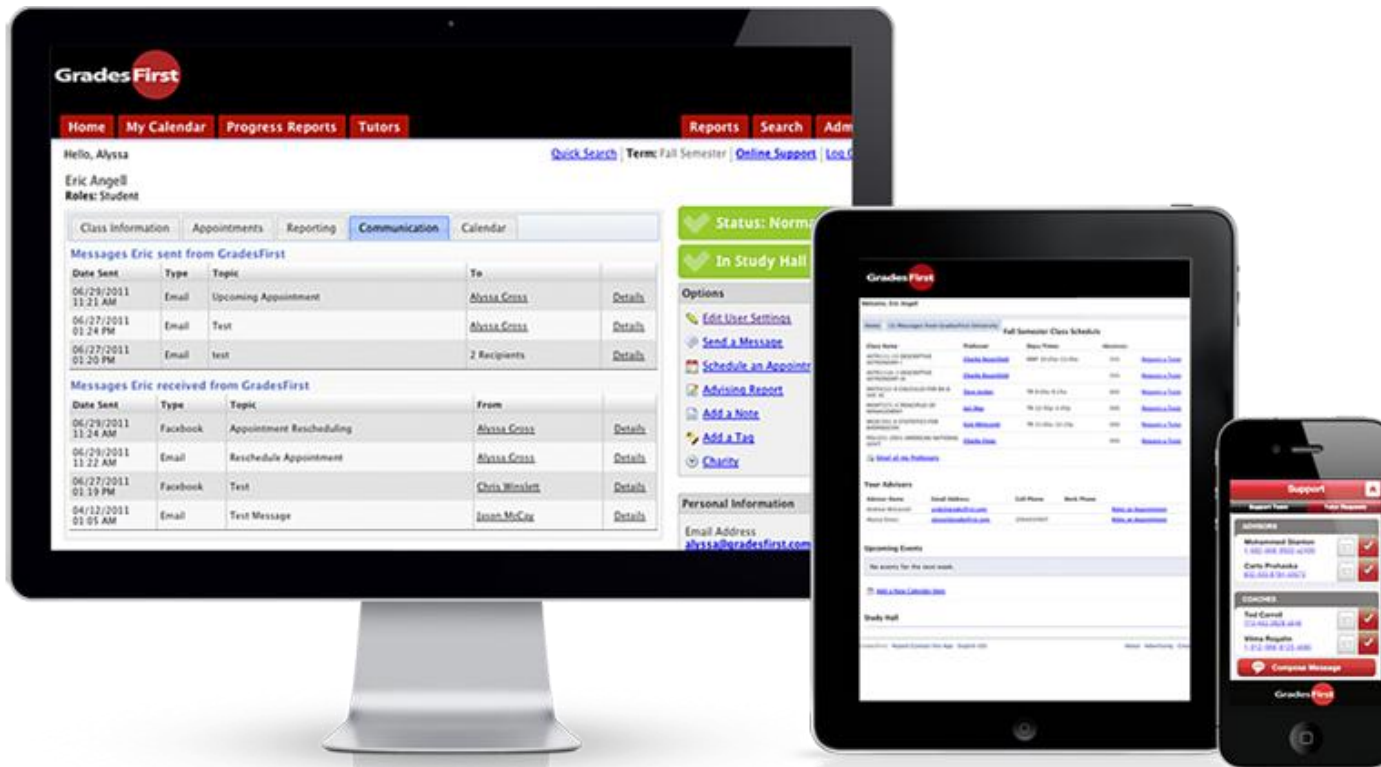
GradesFirst

Home | My Calendar | Progress Reports | Tutors | Reports | Search | Adm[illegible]

Hello, Alyssa

Quick Search | Term: Fall Semester | Online Support | Log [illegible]

Eric Angell
Roles: Student

Class Information | Appointments | Reporting | Communication | Calendar

Messages Eric sent from GradesFirst

| Date Sent | Type | Topic | To | |
|---|---|---|---|---|
| 06/29/2011 11:21 AM | Email | Upcoming Appointment | Alyssa Cross | Details |
| 06/27/2011 01:24 PM | Email | Test | Alyssa Cross | Details |
| 06/27/2011 01:20 PM | Email | test | 2 Recipients | Details |

Messages Eric received from GradesFirst

| Date Sent | Type | Topic | From | |
|---|---|---|---|---|
| 06/29/2011 11:24 AM | Facebook | Appointment Rescheduling | Alyssa Cross | Details |
| 06/29/2011 11:22 AM | Email | Reschedule Appointment | Alyssa Cross | Details |
| 06/27/2011 01:19 PM | Facebook | Test | Chris Winslett | Details |
| 04/12/2011 01:05 AM | Email | Test Message | Jason McCoy | Details |

Status: Norma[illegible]

In Study Hall

Options
Edit User Settings
Send a Message
Schedule an Appointm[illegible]
Advising Report
Add a Note
Add a Tag
Charity

Personal Information
Email Address
alyssa@gradesfirst.com

GradesFirst
Fall Semester Class Schedule
Your Advisors
Upcoming Events
No events for the next week.
Study Hall

Support
ADVISORS
Mohammed Stanton
Carla Prohaska
COACHES
Ted Carroll
Vilma Rogahn
Compose Message
GradesFirst